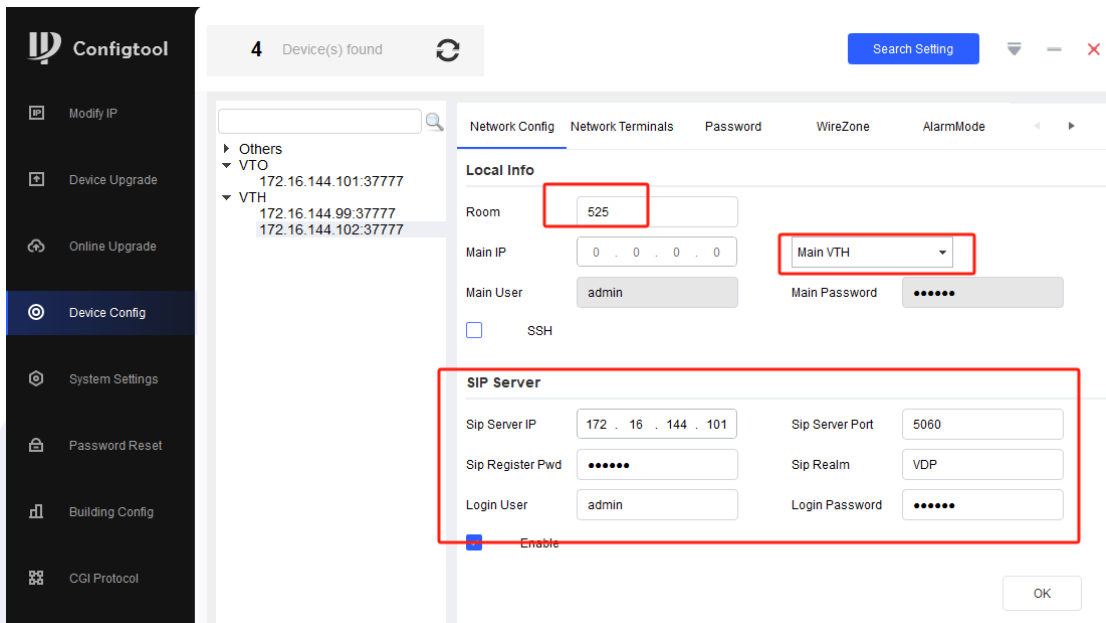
Configtool

4 Device(s) found

Search Setting

Modify IP

Device Upgrade

Online Upgrade

Device Config

System Settings

Password Reset

Building Config

CGI Protocol

Others
VTO
172.16.144.101:37777
VTH
172.16.144.99:37777
172.16.144.102:37777

Network Config Network Terminals Password WireZone AlarmMode

Local Info

Room 525

Main IP 0 . 0 . 0 . 0

Main VTH

Main User admin

Main Password ••••••

SSH

SIP Server

Sip Server IP 172 . 16 . 144 . 101

Sip Server Port 5060

Sip Register Pwd ••••••

Sip Realm VDP

Login User admin

Login Password ••••••

Enable

OK